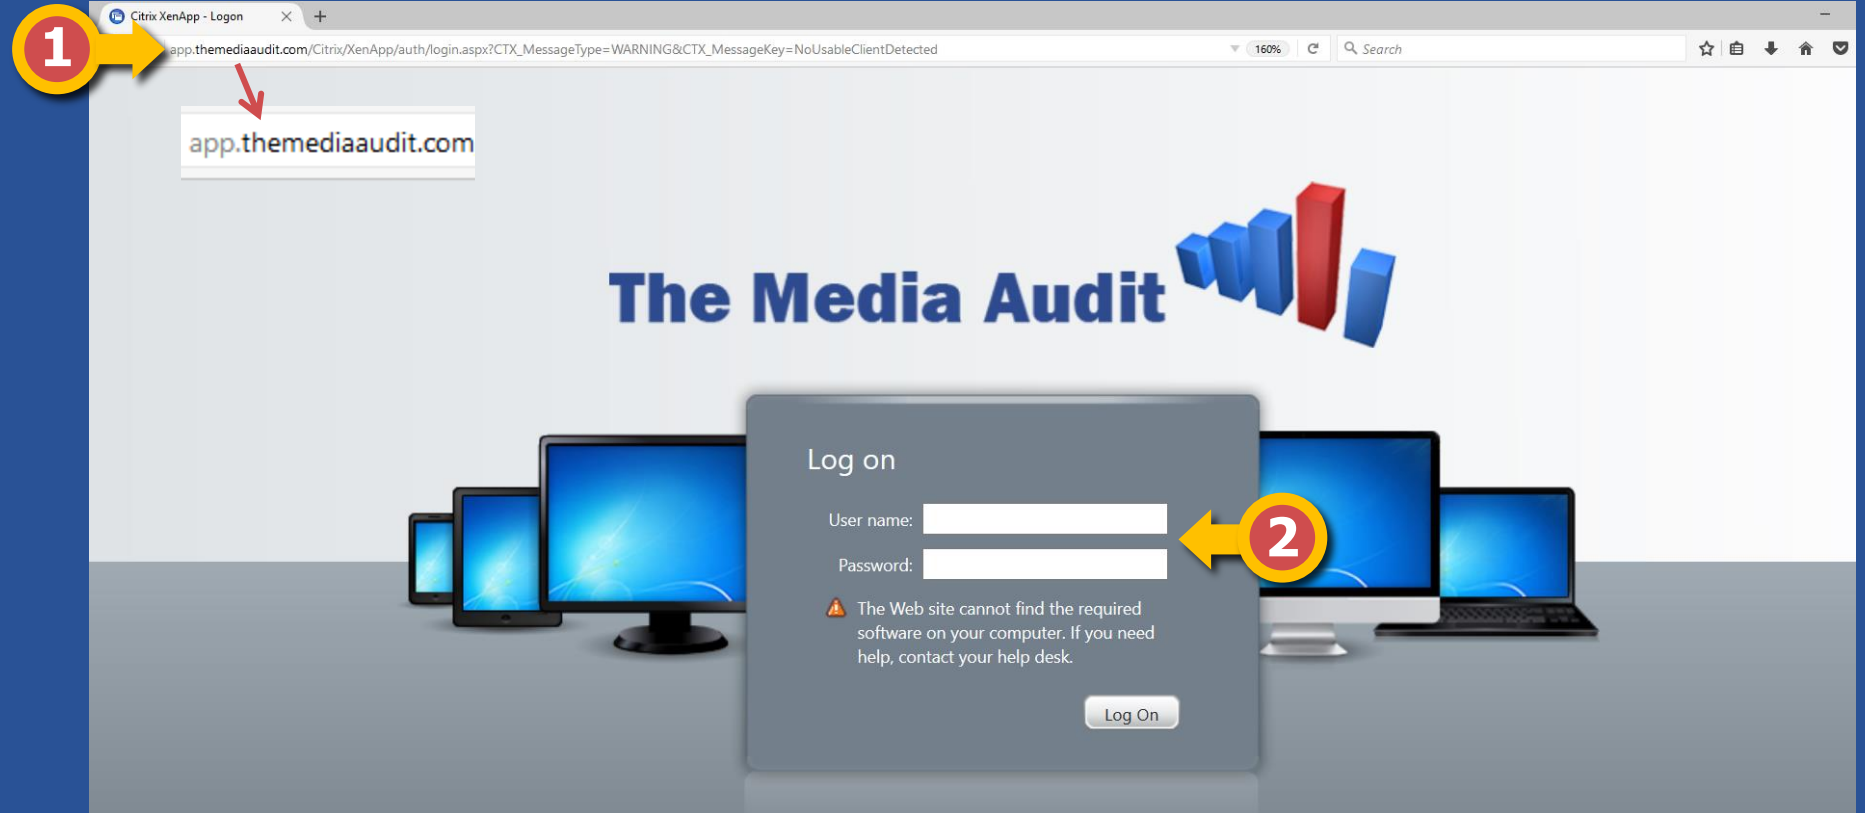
1

Citrix XenApp - Logon

app.themediaaudit.com/Citrix/XenApp/auth/login.aspx?CTX_MessageType=WARNING&CTX_MessageKey=NoUsableClientDetected

160%

Search

app.themediaaudit.com

The Media Audit

Log on

User name:

Password:

2

The Web site cannot find the required software on your computer. If you need help, contact your help desk.

Log On